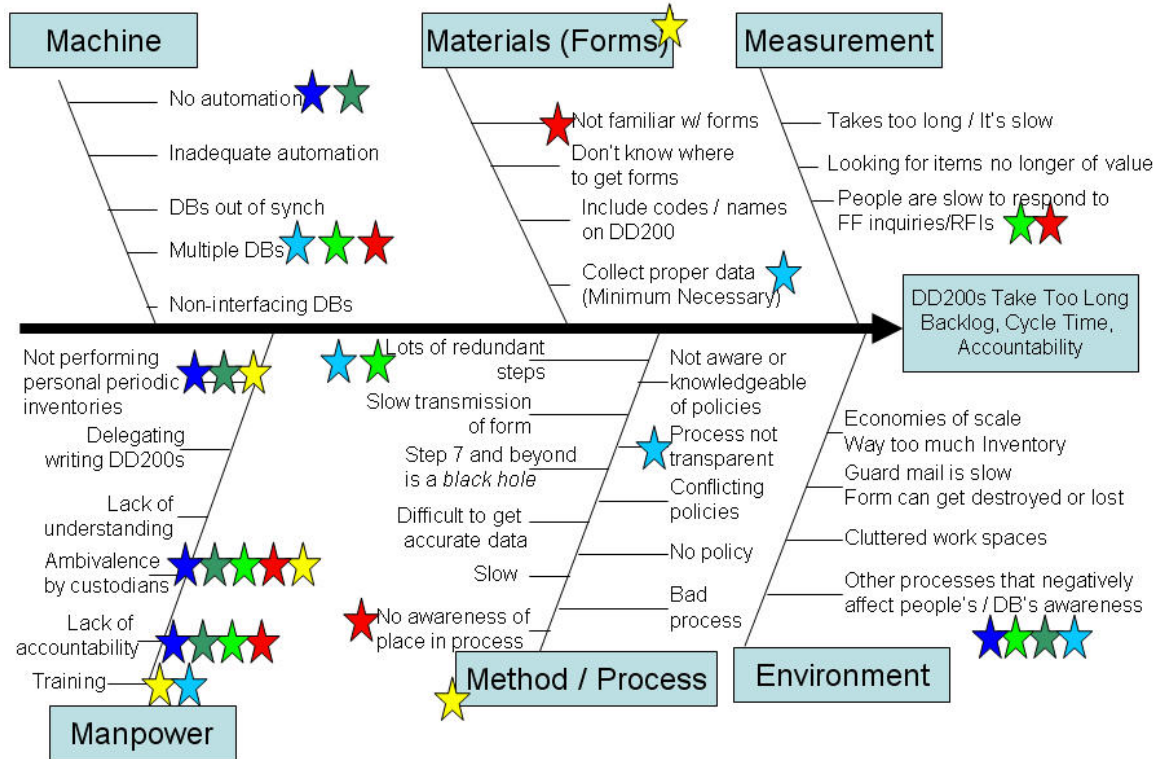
Machine

No automation

Inadequate automation

DBs out of synch

Multiple DBs

Non-interfacing DBs

Materials (Forms)

Not familiar w/ forms

Don't know where to get forms

Include codes / names on DD200

Collect proper data (Minimum Necessary)

Measurement

Takes too long / It's slow

Looking for items no longer of value

People are slow to respond to FF inquiries/RFIs

DD200s Take Too Long Backlog, Cycle Time, Accountability

Not performing personal periodic inventories

Delegating writing DD200s

Lack of understanding

Ambivalence by custodians

Lack of accountability

Training

Manpower

Lots of redundant steps

Slow transmission of form

Step 7 and beyond is a *black hole*

Difficult to get accurate data

Slow

No awareness of place in process

Not aware or knowledgeable of policies

Process not transparent

Conflicting policies

No policy

Bad process

Method / Process

Economies of scale
Way too much Inventory

Guard mail is slow
Form can get destroyed or lost

Cluttered work spaces

Other processes that negatively affect people's / DB's awareness

Environment